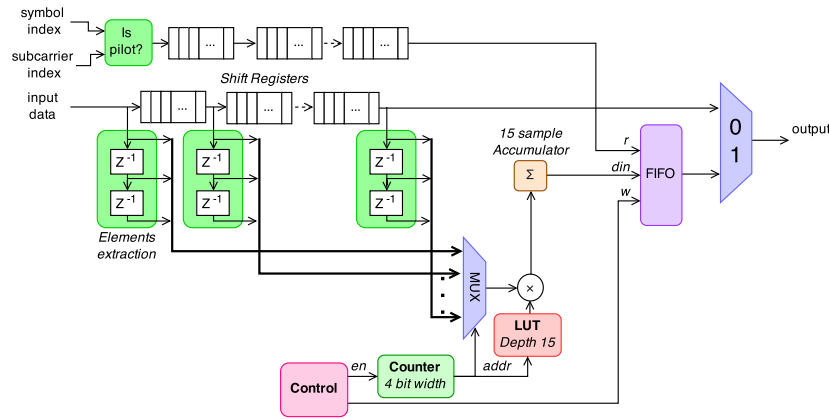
symbol index

subcarrier index

Is pilot?

...

...

...

Shift Registers

input data

...

...

...

15 sample Accumulator

r

din

w

FIFO

0

1

output

$Z^{-1}$

$Z^{-1}$

$Z^{-1}$

$Z^{-1}$

$Z^{-1}$

$Z^{-1}$

Elements extraction

$\Sigma$

MUX

×

LUT
Depth 15

Control

en

Counter
4 bit width

addr